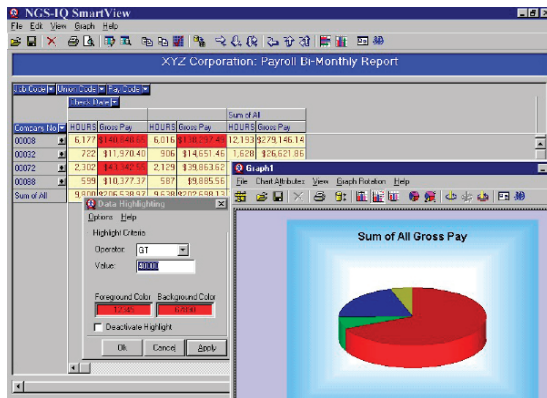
NGS-IQ SmartView

File Edit View Graph Help

XYZ Corporation: Payroll Bi-Monthly Report

Job Code | Union Code | Pay Code

Check Date

|  |  |  |  |  | Sum of All |  |
|---|---|---|---|---|---|---|
| Concern No | HOURS | Gross Pay | HOURS | Gross Pay | HOURS | Gross Pay |
| 00008 | 6,177 | $140,846.60 | 6,016 | $138,297.43 | 12,193 | $279,144.14 |
| 00032 | 722 | $11,970.40 | 906 | $14,651.46 | 1,628 | $26,621.86 |
| 00072 | 2,302 | $43,142.56 | 2,129 | $39,863.62 | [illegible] | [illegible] |
| 00088 | 599 | $10,077.37 | 587 | $9,885.56 | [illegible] | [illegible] |
| Sum of All | 9,800 | $206,538.97 | 9,638 | $202,698.13 | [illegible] | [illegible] |

Data Highlighting

Options Help

Highlight Criteria

Operator: GT

Value: 40000

Foreground Color
Background Color

Deactivate Highlight

Ok Cancel Apply

Graph1

File Chart Attributes View Graph Rotation Help

Sum of All Gross Pay